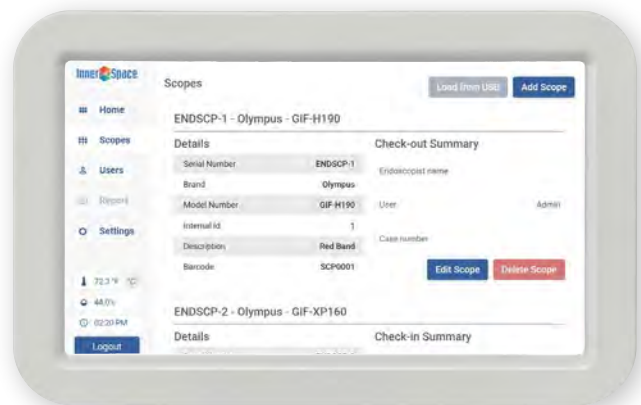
InnerSpace

Home
Scopes
Users
Report
Settings

72.3 °F °C
44.0%
02:20 PM
Logout

Scopes

Load from USB
Add Scope

ENDSCP-1 - Olympus - GIF-H190

Details

| | |
|---|---|
| Serial Number | ENDSCP-1 |
| Brand | Olympus |
| Model Number | GIF-H190 |
| Internal Id | 1 |
| Description | Red Band |
| Barcode | SCP0001 |

Check-out Summary

Endoscopist name

User
Admin

Case number

Edit Scope
Delete Scope

ENDSCP-2 - Olympus - GIF-XP160

Details

Check-in Summary